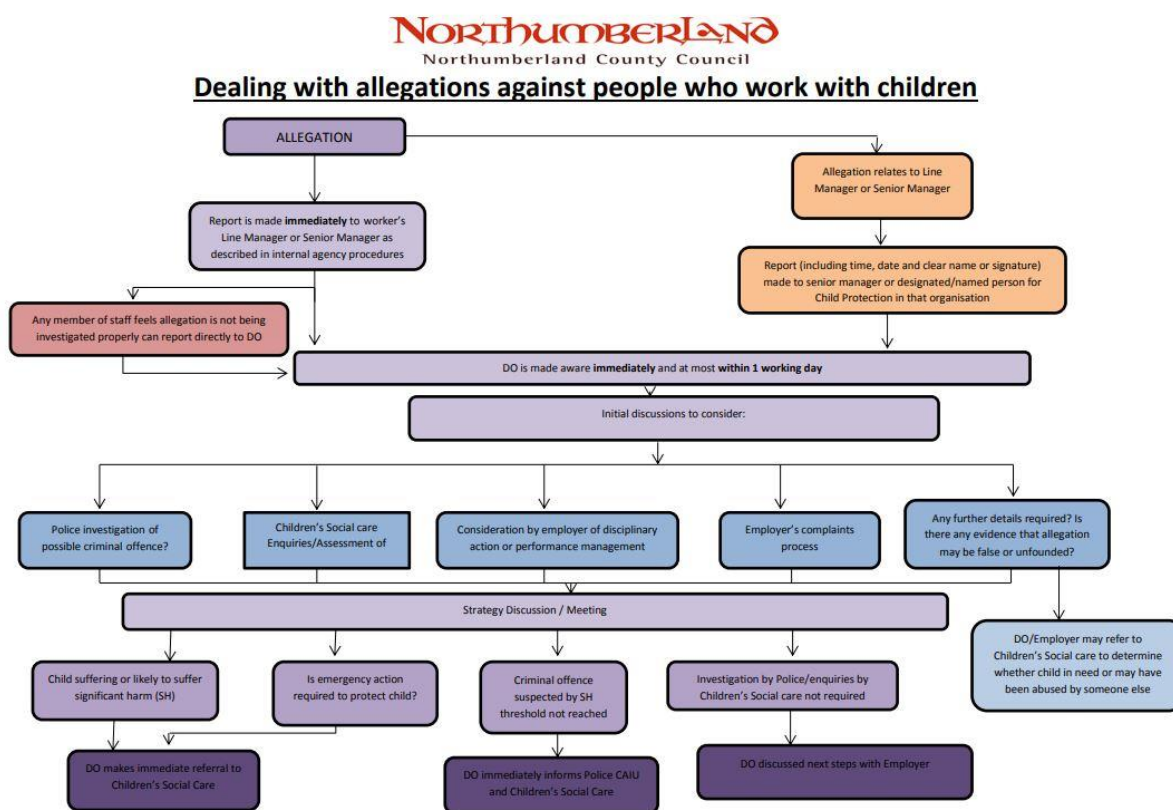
NORTHUMBERLAND
Northumberland County Council

Dealing with allegations against people who work with children

ALLEGATION

Allegation relates to Line Manager or Senior Manager

Report is made immediately to worker's Line Manager or Senior Manager as described in internal agency procedures

Report (including time, date and clear name or signature) made to senior manager or designated/named person for Child Protection in that organisation

Any member of staff feels allegation is not being investigated properly can report directly to DO

DO is made aware immediately and at most within 1 working day

Initial discussions to consider:

Police investigation of possible criminal offence?

Children's Social care Enquiries/Assessment of

Consideration by employer of disciplinary action or performance management

Employer's complaints process

Any further details required? Is there any evidence that allegation may be false or unfounded?

Strategy Discussion / Meeting

DO/Employer may refer to Children's Social care to determine whether child in need or may have been abused by someone else

Child suffering or likely to suffer significant harm (SH)

Is emergency action required to protect child?

Criminal offence suspected by SH threshold not reached

Investigation by Police/enquiries by Children's Social care not required

DO makes immediate referral to Children's Social Care

DO immediately informs Police CAIU and Children's Social Care

DO discussed next steps with Employer